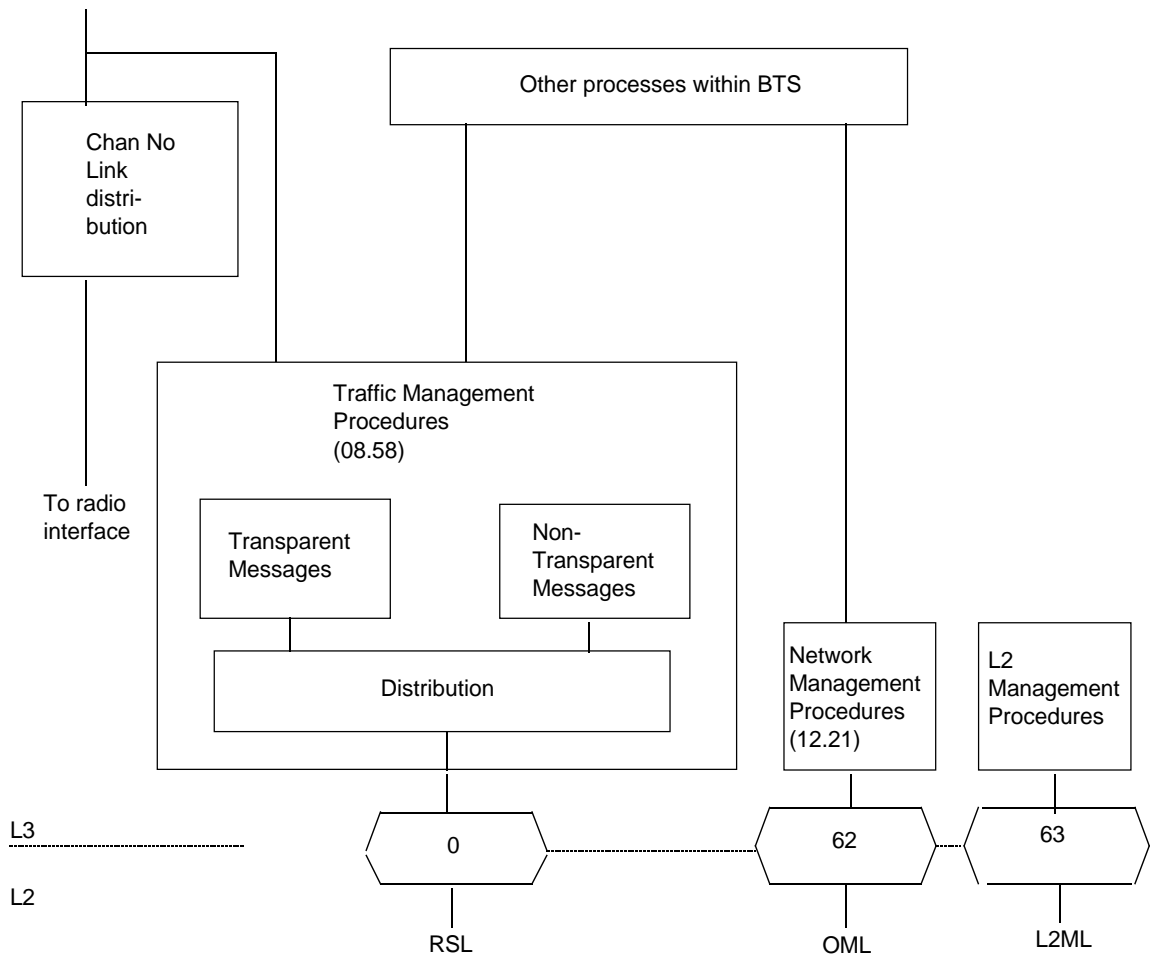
Other processes within BTS

Chan No Link distribution

To radio interface

Traffic Management Procedures (08.58)

Transparent Messages

Non-Transparent Messages

Distribution

Network Management Procedures (12.21)

L2 Management Procedures

L3

L2

0

62

63

RSL

OML

L2ML